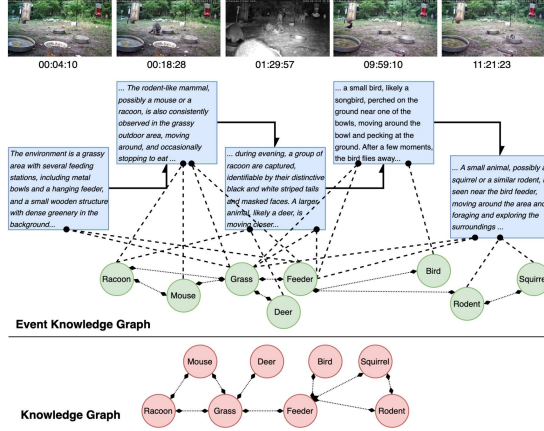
00:04:10

00:18:28

01:29:57

09:59:10

11:21:23

The environment is a grassy area with several feeding stations, including metal bowls and a hanging feeder, and a small wooden structure with dense greenery in the background...

... The rodent-like mammal, possibly a mouse or a racoon, is also consistently observed in the grassy outdoor area, moving around, and occasionally stopping to eat ...

... during evening, a group of racoon are captured, identifiable by their distinctive black and white striped tails and masked faces. A larger animal, likely a deer, is moving closer...

... a small bird, likely a songbird, perched on the ground near one of the bowls, moving around the bowl and pecking at the ground. After a few moments, the bird flies away...

... A small animal, possibly a squirrel or a similar rodent, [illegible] seen near the bird feeder, moving around the area and foraging and exploring the surroundings ...

Racoon

Mouse

Grass

Feeder

Deer

Bird

Rodent

Squirre

Event Knowledge Graph

Mouse

Deer

Bird

Squirrel

Racoon

Grass

Feeder

Rodent

Knowledge Graph